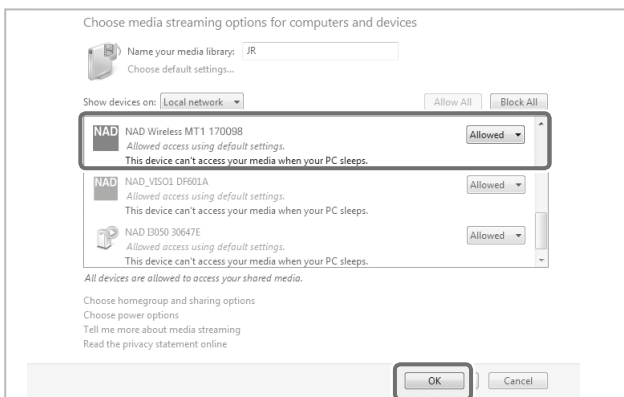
Choose media streaming options for computers and devices

Name your media library: JR
Choose default settings...

Show devices on: Local network

Allow All Block All

NAD NAD Wireless MT1 170098
Allowed access using default settings.
This device can't access your media when your PC sleeps.
Allowed

NAD NAD_VISO1 DF601A
Allowed access using default settings.
This device can't access your media when your PC sleeps.
Allowed

NAD I3050 30647E
Allowed access using default settings.
This device can't access your media when your PC sleeps.
Allowed

All devices are allowed to access your shared media.

Choose homegroup and sharing options
Choose power options
Tell me more about media streaming
Read the privacy statement online

OK Cancel